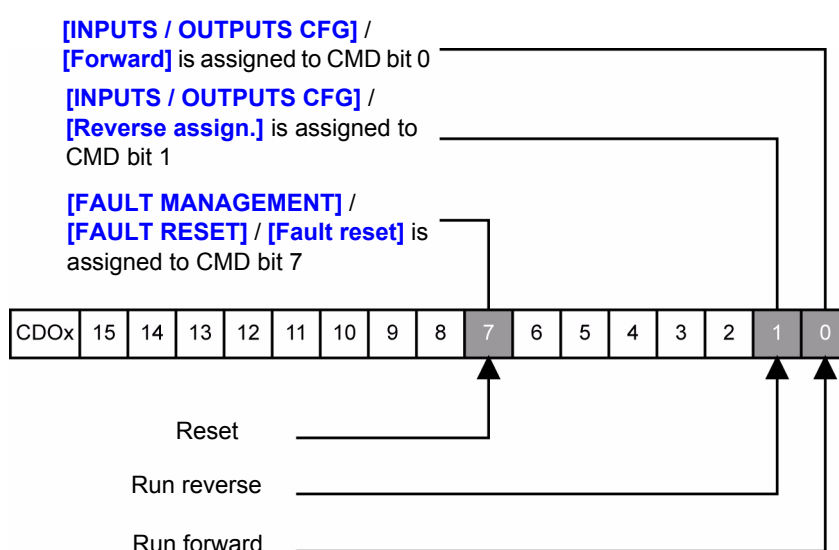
[INPUTS / OUTPUTS CFG] / [Forward] is assigned to CMD bit 0

[INPUTS / OUTPUTS CFG] / [Reverse assign.] is assigned to CMD bit 1

[FAULT MANAGEMENT] / [FAULT RESET] / [Fault reset] is assigned to CMD bit 7

| CDOx | 15 | 14 | 13 | 12 | 11 | 10 | 9 | 8 | 7 | 6 | 5 | 4 | 3 | 2 | 1 | 0 |
|---|---|---|---|---|---|---|---|---|---|---|---|---|---|---|---|---|

Reset

Run reverse

Run forward